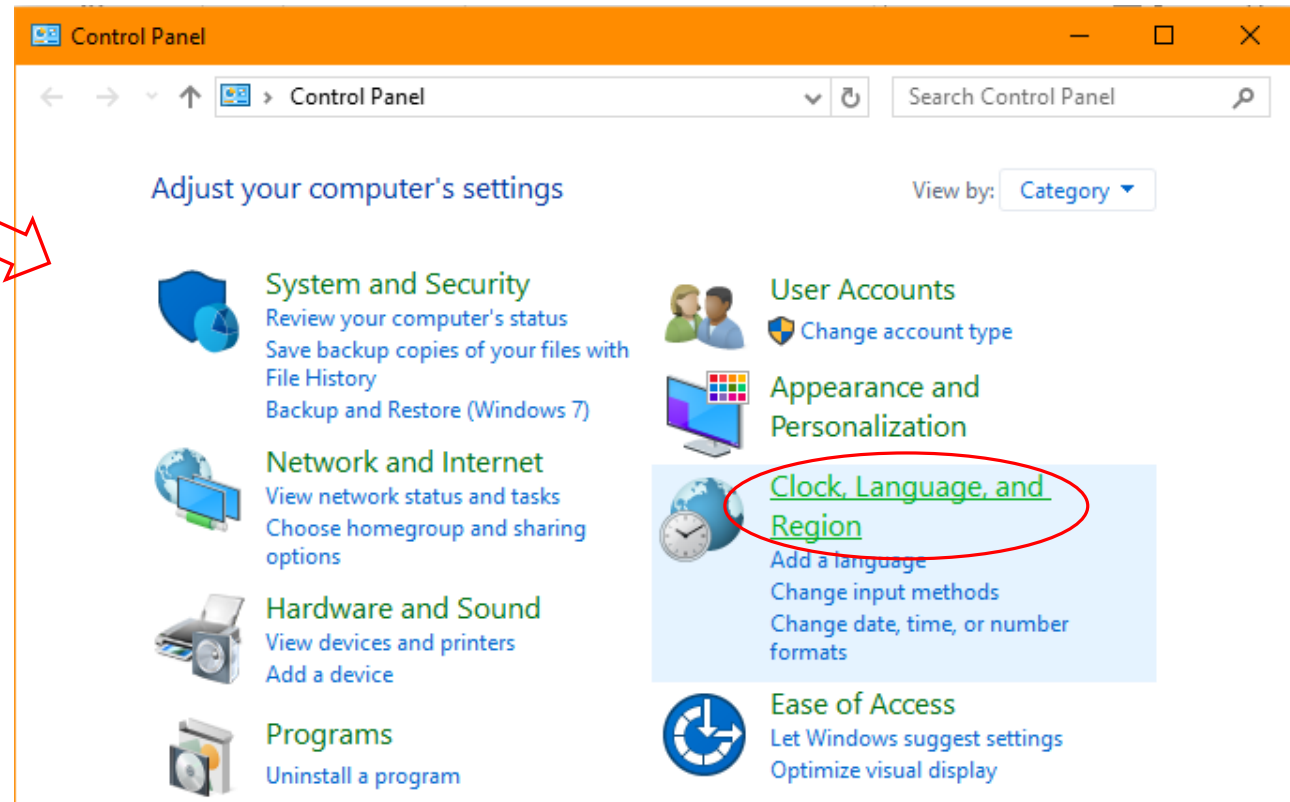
Control Panel

Control Panel

Search Control Panel

Adjust your computer's settings

View by: Category

System and Security
Review your computer's status
Save backup copies of your files with File History
Backup and Restore (Windows 7)

Network and Internet
View network status and tasks
Choose homegroup and sharing options

Hardware and Sound
View devices and printers
Add a device

Programs
Uninstall a program

User Accounts
Change account type

Appearance and Personalization

Clock, Language, and Region
Add a language
Change input methods
Change date, time, or number formats

Ease of Access
Let Windows suggest settings
Optimize visual display